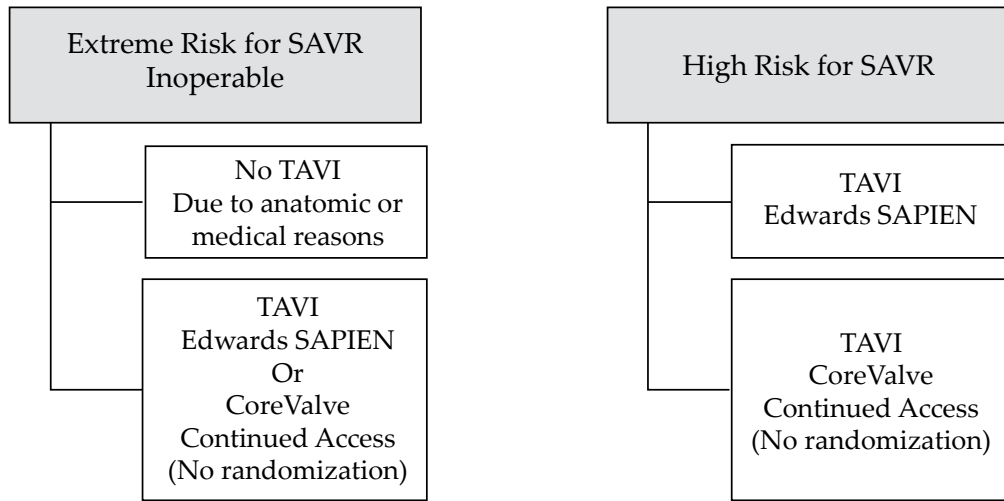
Extreme Risk for SAVR
Inoperable

No TAVI
Due to anatomic or medical reasons

TAVI
Edwards SAPIEN
Or
CoreValve
Continued Access
(No randomization)

High Risk for SAVR

TAVI
Edwards SAPIEN

TAVI
CoreValve
Continued Access
(No randomization)